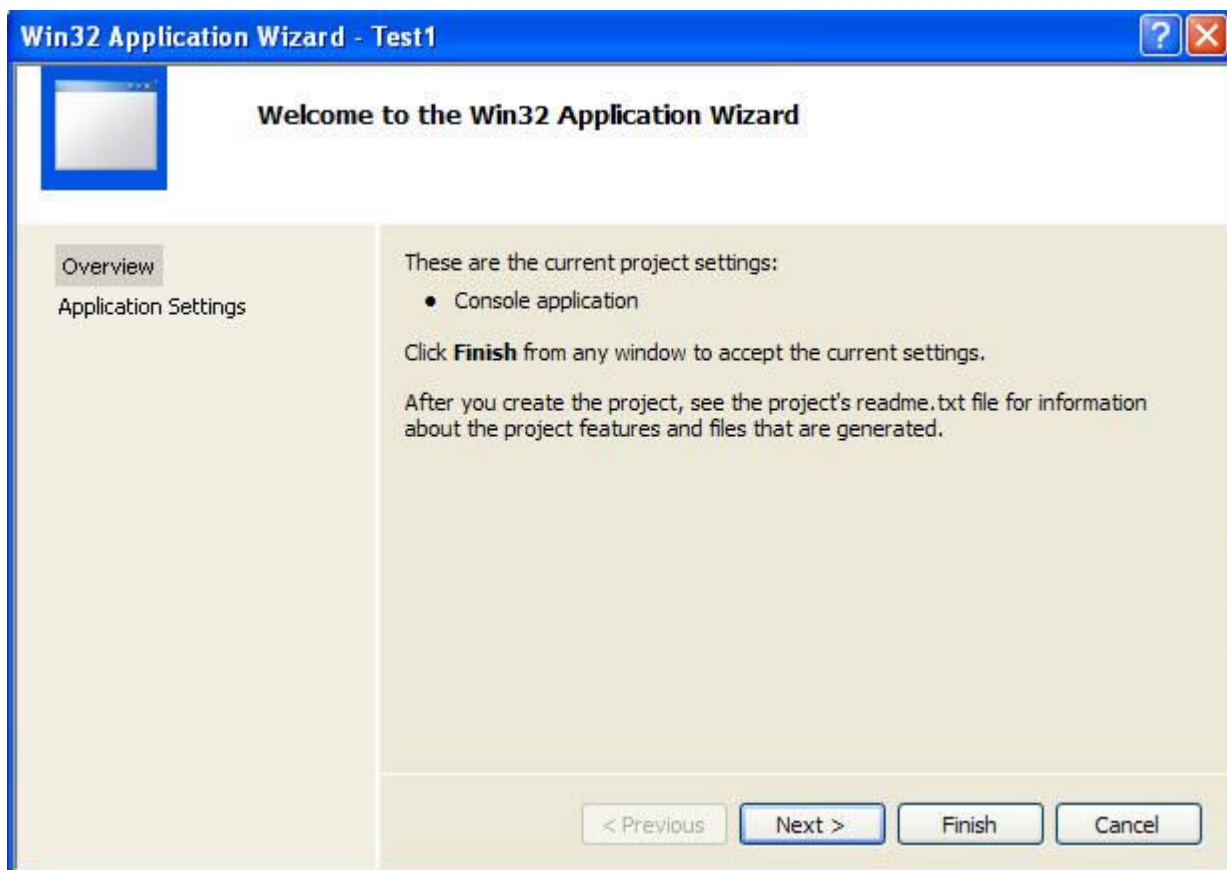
Win32 Application Wizard - Test1

Welcome to the Win32 Application Wizard

Overview

Application Settings

These are the current project settings:

- Console application

Click **Finish** from any window to accept the current settings.

After you create the project, see the project's readme.txt file for information about the project features and files that are generated.

< Previous | Next > | Finish | Cancel